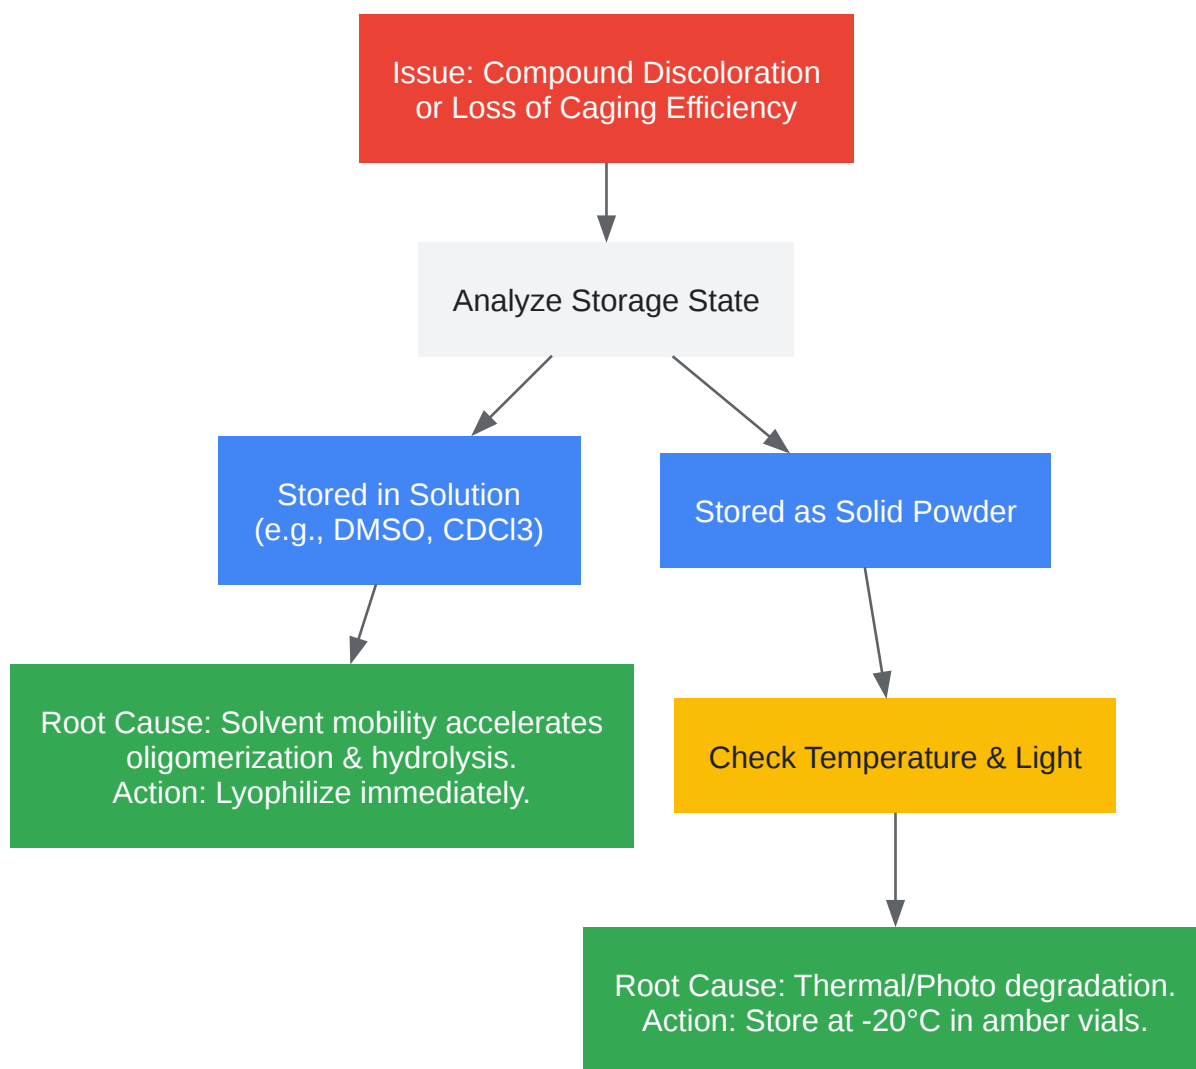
Issue: Compound Discoloration or Loss of Caging Efficiency

Analyze Storage State

Stored in Solution (e.g., DMSO, CDCl3)

Stored as Solid Powder

Root Cause: Solvent mobility accelerates oligomerization & hydrolysis. Action: Lyophilize immediately.

Check Temperature & Light

Root Cause: Thermal/Photo degradation. Action: Store at -20°C in amber vials.